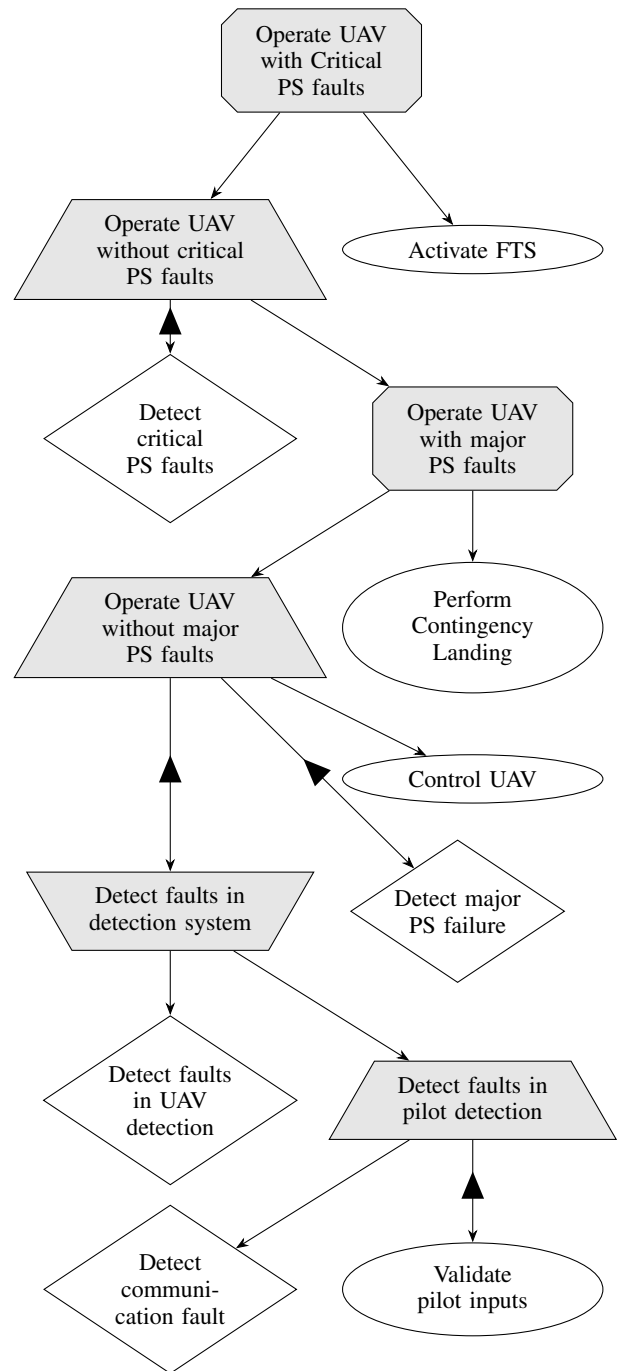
Operate UAV with Critical PS faults

Operate UAV without critical PS faults

Activate FTS

Detect critical PS faults

Operate UAV with major PS faults

Operate UAV without major PS faults

Perform Contingency Landing

Control UAV

Detect faults in detection system

Detect major PS failure

Detect faults in UAV detection

Detect faults in pilot detection

Detect communication fault

Validate pilot inputs